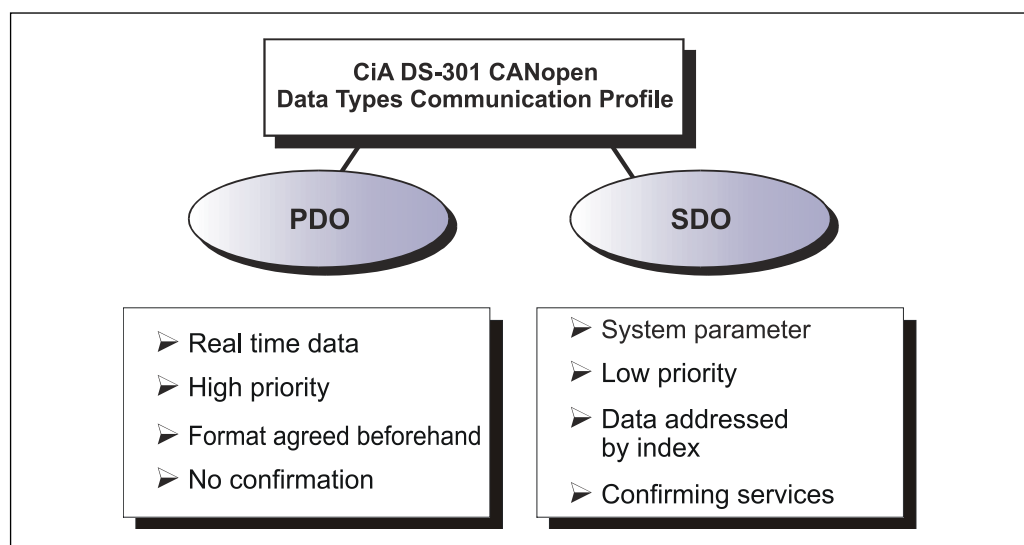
CiA DS-301 CANopen
Data Types Communication Profile

PDO

SDO

➢ Real time data
➢ High priority
➢ Format agreed beforehand
➢ No confirmation

➢ System parameter
➢ Low priority
➢ Data addressed by index
➢ Confirming services